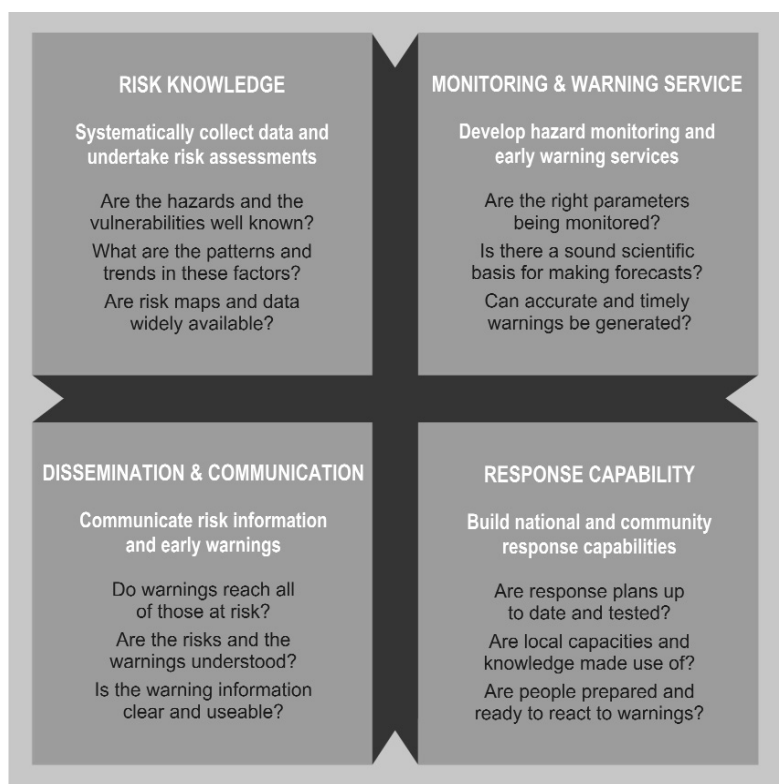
RISK KNOWLEDGE

Systematically collect data and undertake risk assessments

Are the hazards and the vulnerabilities well known?

What are the patterns and trends in these factors?

Are risk maps and data widely available?

MONITORING & WARNING SERVICE

Develop hazard monitoring and early warning services

Are the right parameters being monitored?

Is there a sound scientific basis for making forecasts?

Can accurate and timely warnings be generated?

DISSEMINATION & COMMUNICATION

Communicate risk information and early warnings

Do warnings reach all of those at risk?

Are the risks and the warnings understood?

Is the warning information clear and useable?

RESPONSE CAPABILITY

Build national and community response capabilities

Are response plans up to date and tested?

Are local capacities and knowledge made use of?

Are people prepared and ready to react to warnings?